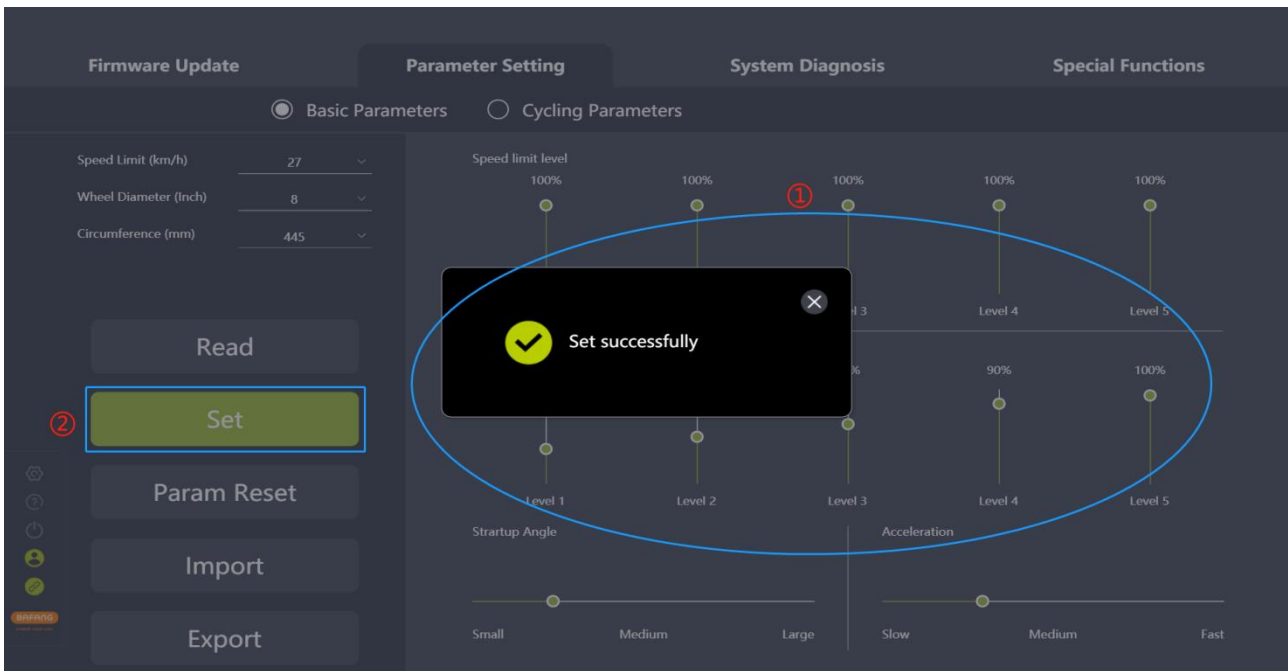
Firmware Update
Parameter Setting
System Diagnosis
Special Functions

Basic Parameters
Cycling Parameters

Speed Limit (km/h) 27
Wheel Diameter (Inch) 8
Circumference (mm) 445

Speed limit level
100%
100%
100%
100%
100%
①
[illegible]l 3
Level 4
Level 5

Set successfully

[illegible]%
90%
100%

Level 1
Level 2
Level 3
Level 4
Level 5

Read
②
Set
Param Reset
Import
Export

BAFANG

Startup Angle
Small
Medium
Large

Acceleration
Slow
Medium
Fast